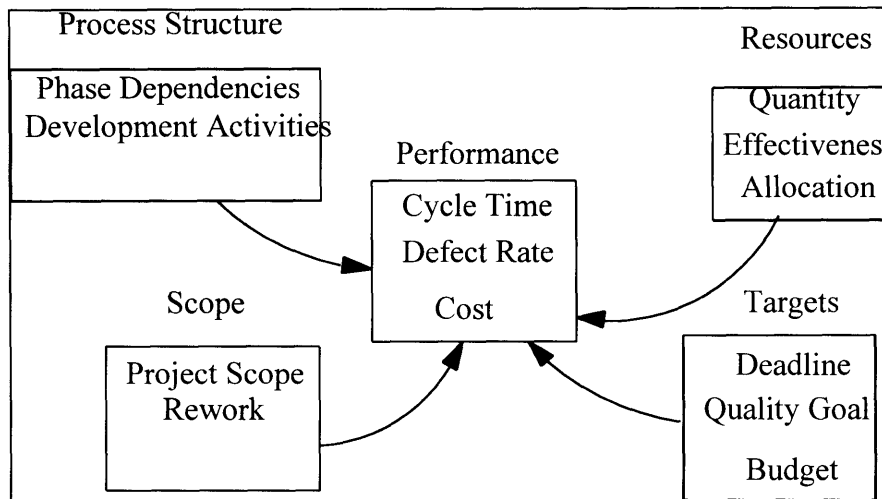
Process Structure

Phase Dependencies
Development Activities

Resources

Quantity
Effectivenes
Allocation

Performance

Cycle Time
Defect Rate
Cost

Scope

Project Scope
Rework

Targets

Deadline
Quality Goal
Budget